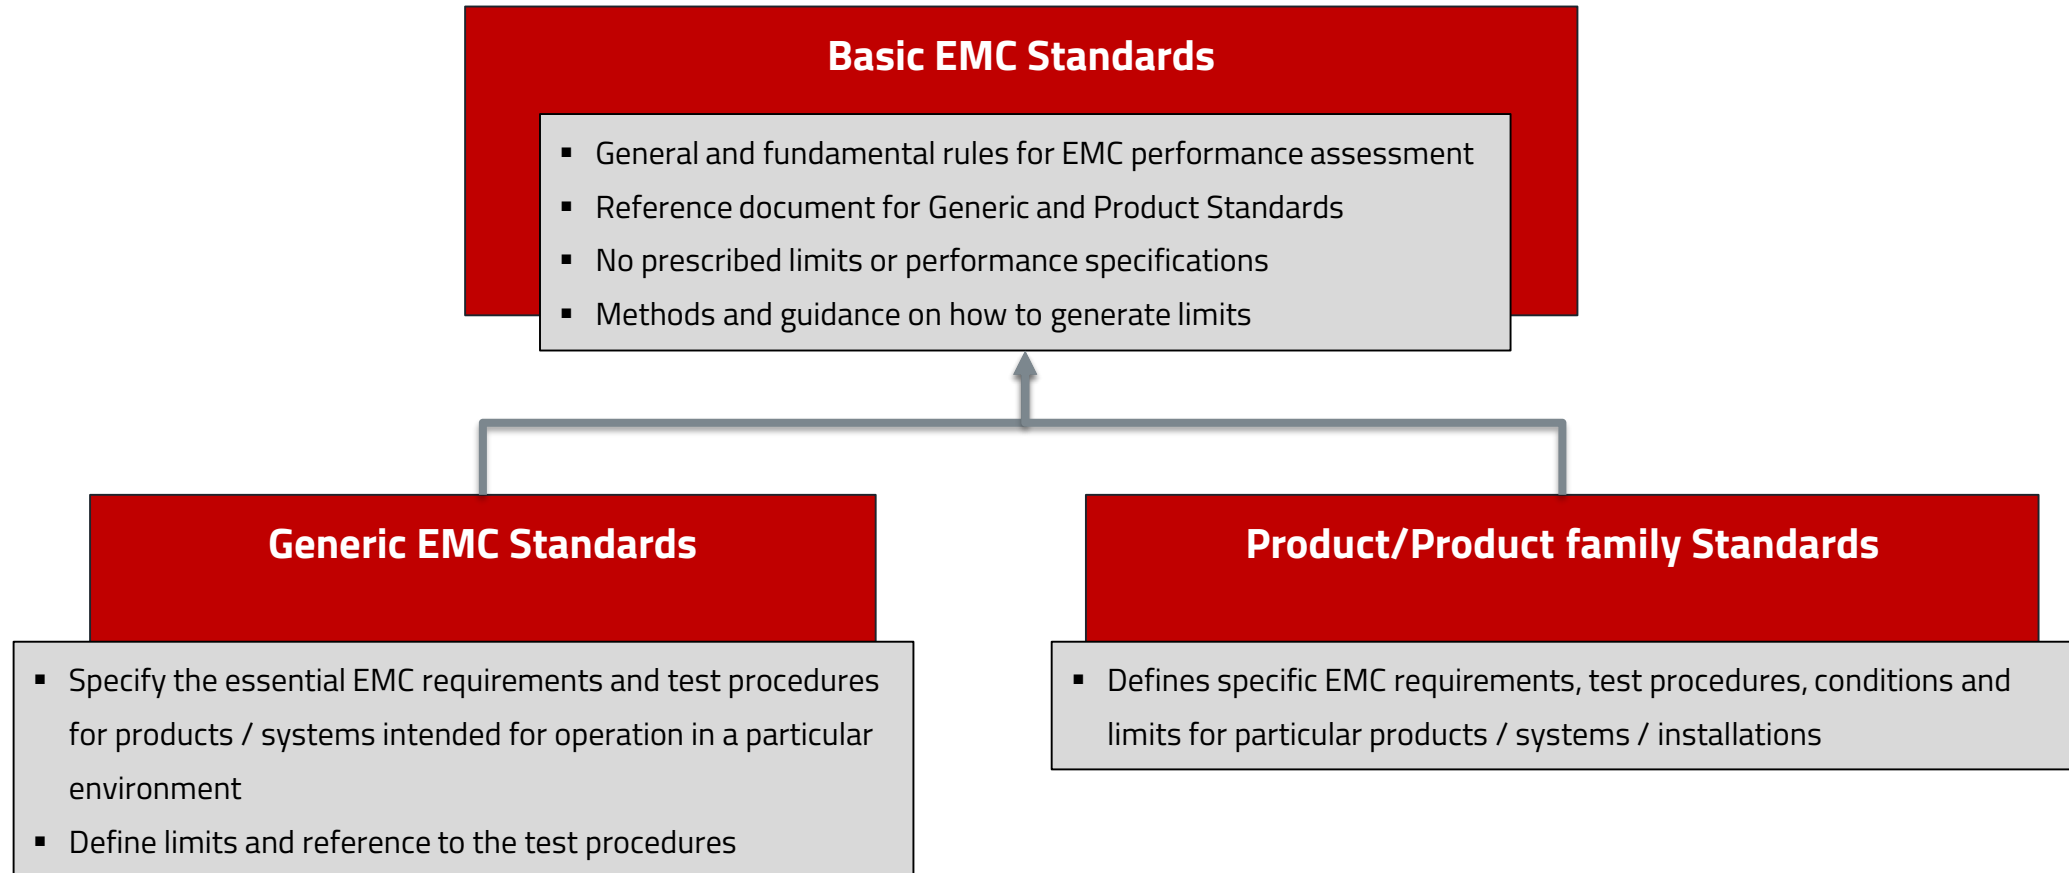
Basic EMC Standards

- General and fundamental rules for EMC performance assessment
- Reference document for Generic and Product Standards
- No prescribed limits or performance specifications
- Methods and guidance on how to generate limits

Generic EMC Standards

- Specify the essential EMC requirements and test procedures for products / systems intended for operation in a particular environment
- Define limits and reference to the test procedures

Product/Product family Standards

- Defines specific EMC requirements, test procedures, conditions and limits for particular products / systems / installations